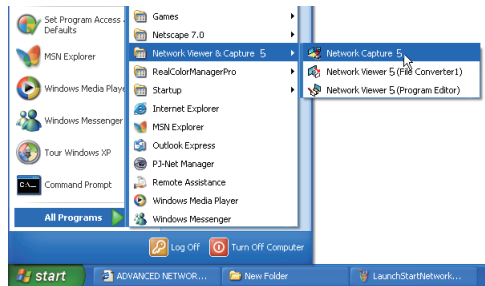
Set Program Access Defaults
MSN Explorer
Windows Media Player
Windows Messenger
Tour Windows XP
Command Prompt
All Programs

Games
Netscape 7.0
Network Viewer & Capture 5
RealColorManagerPro
Startup
Internet Explorer
MSN Explorer
Outlook Express
PJ-Net Manager
Remote Assistance
Windows Media Player
Windows Messenger

Network Capture 5
Network Viewer 5 (File Converter1)
Network Viewer 5 (Program Editor)

Log Off
Turn Off Computer

start
ADVANCED NETWOR...
New Folder
LaunchStartNetwork...